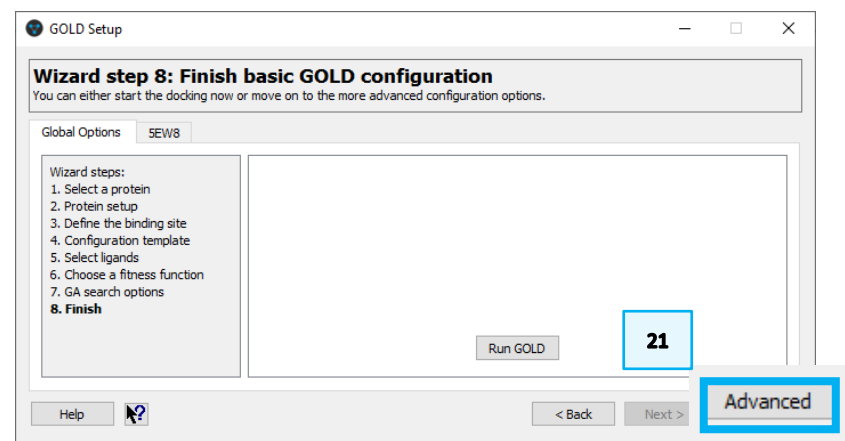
GOLD Setup

Wizard step 8: Finish basic GOLD configuration
You can either start the docking now or move on to the more advanced configuration options.

Global Options | 5EW8

Wizard steps:
1. Select a protein
2. Protein setup
3. Define the binding site
4. Configuration template
5. Select ligands
6. Choose a fitness function
7. GA search options
8. Finish

Run GOLD

21

Help

< Back

Next >

Advanced